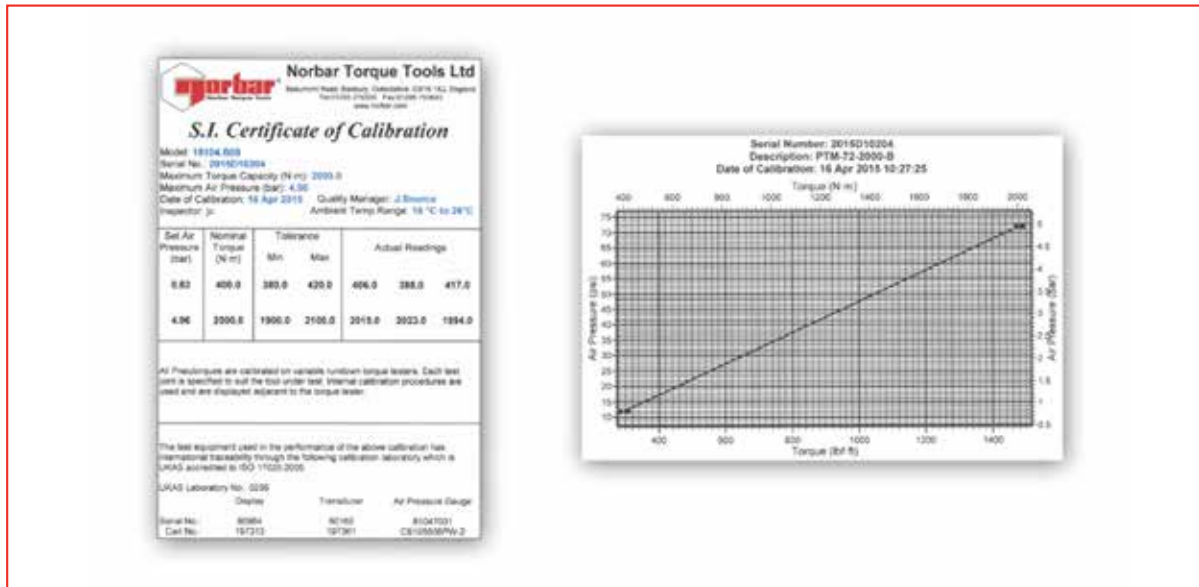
norbar

Norbar Torque Tools Ltd

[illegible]

S.I. Certificate of Calibration

Model: 18104.B05
Serial No.: 2015D10204
Maximum Torque Capacity (N·m): 2000.0
Maximum Air Pressure (bar): 4.96
Date of Calibration: 16 Apr 2015 Quality Manager: J.Bounce
Inspector: jc Ambient Temp Range: 18 °C to 28°C

| Set Air Pressure (bar) | Nominal Torque (N·m) | Tolerance Min | Tolerance Max | Actual Readings | | |
|---|---|---|---|---|---|---|
| 0.83 | 400.0 | 380.0 | 420.0 | 406.0 | 398.0 | 417.0 |
| 4.96 | 2000.0 | 1900.0 | 2100.0 | 2015.0 | 2023.0 | 1994.0 |

All Pneutorques are calibrated on variable rundown torque testers. Each test point is specified to suit the tool under test. Internal calibration procedures are used and are displayed adjacent to the torque tester.

The test equipment used in the performance of the above calibration has international traceability through the following calibration laboratory which is UKAS accredited to ISO 17025:2005

UKAS Laboratory No.: 0256

| | Display | Transducer | Air Pressure Gauge |
|---|---|---|---|
| Serial No.: | 80964 | 80160 | 81047001 |
| Cert No.: | 197313 | 197361 | CS10560BPW-2 |

Serial Number: 2015D10204
Description: PTM-72-2000-B
Date of Calibration: 16 Apr 2015 10:27:25

Torque (N·m)
400 600 800 1000 1200 1400 1600 1800 2000

75 70 65 60 55 50 45 40 35 30 25 20 15 10
Air Pressure (psi)
5 4.5 4 3.5 3 2.5 2 1.5 1 0.5
Air Pressure (Bar)

400 600 800 1000 1200 1400
Torque (lbf·ft)